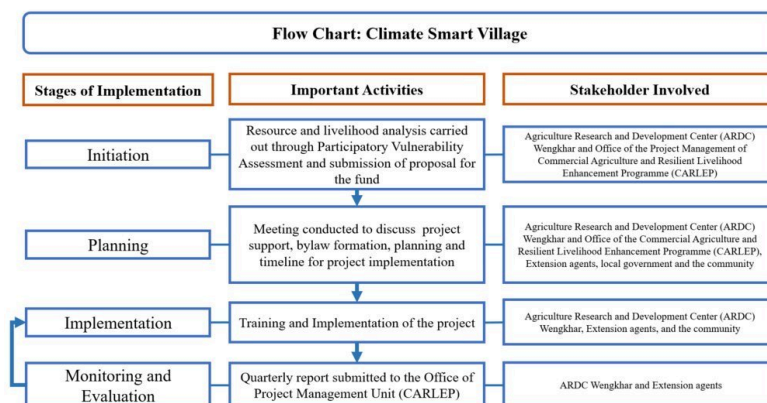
Flow Chart: Climate Smart Village

Stages of Implementation

Important Activities

Stakeholder Involved

Initiation

Resource and livelihood analysis carried out through Participatory Vulnerability Assessment and submission of proposal for the fund

Agriculture Research and Development Center (ARDC) Wengkhar and Office of the Project Management of Commercial Agriculture and Resilient Livelihood Enhancement Programme (CARLEP)

Planning

Meeting conducted to discuss project support, bylaw formation, planning and timeline for project implementation

Agriculture Research and Development Center (ARDC) Wengkhar and Office of the Commercial Agriculture and Resilient Livelihood Enhancement Programme (CARLEP), Extension agents, local government and the community

Implementation

Training and Implementation of the project

Agriculture Research and Development Center (ARDC) Wengkhar, Extension agents, and the community

Monitoring and Evaluation

Quarterly report submitted to the Office of Project Management Unit (CARLEP)

ARDC Wengkhar and Extension agents